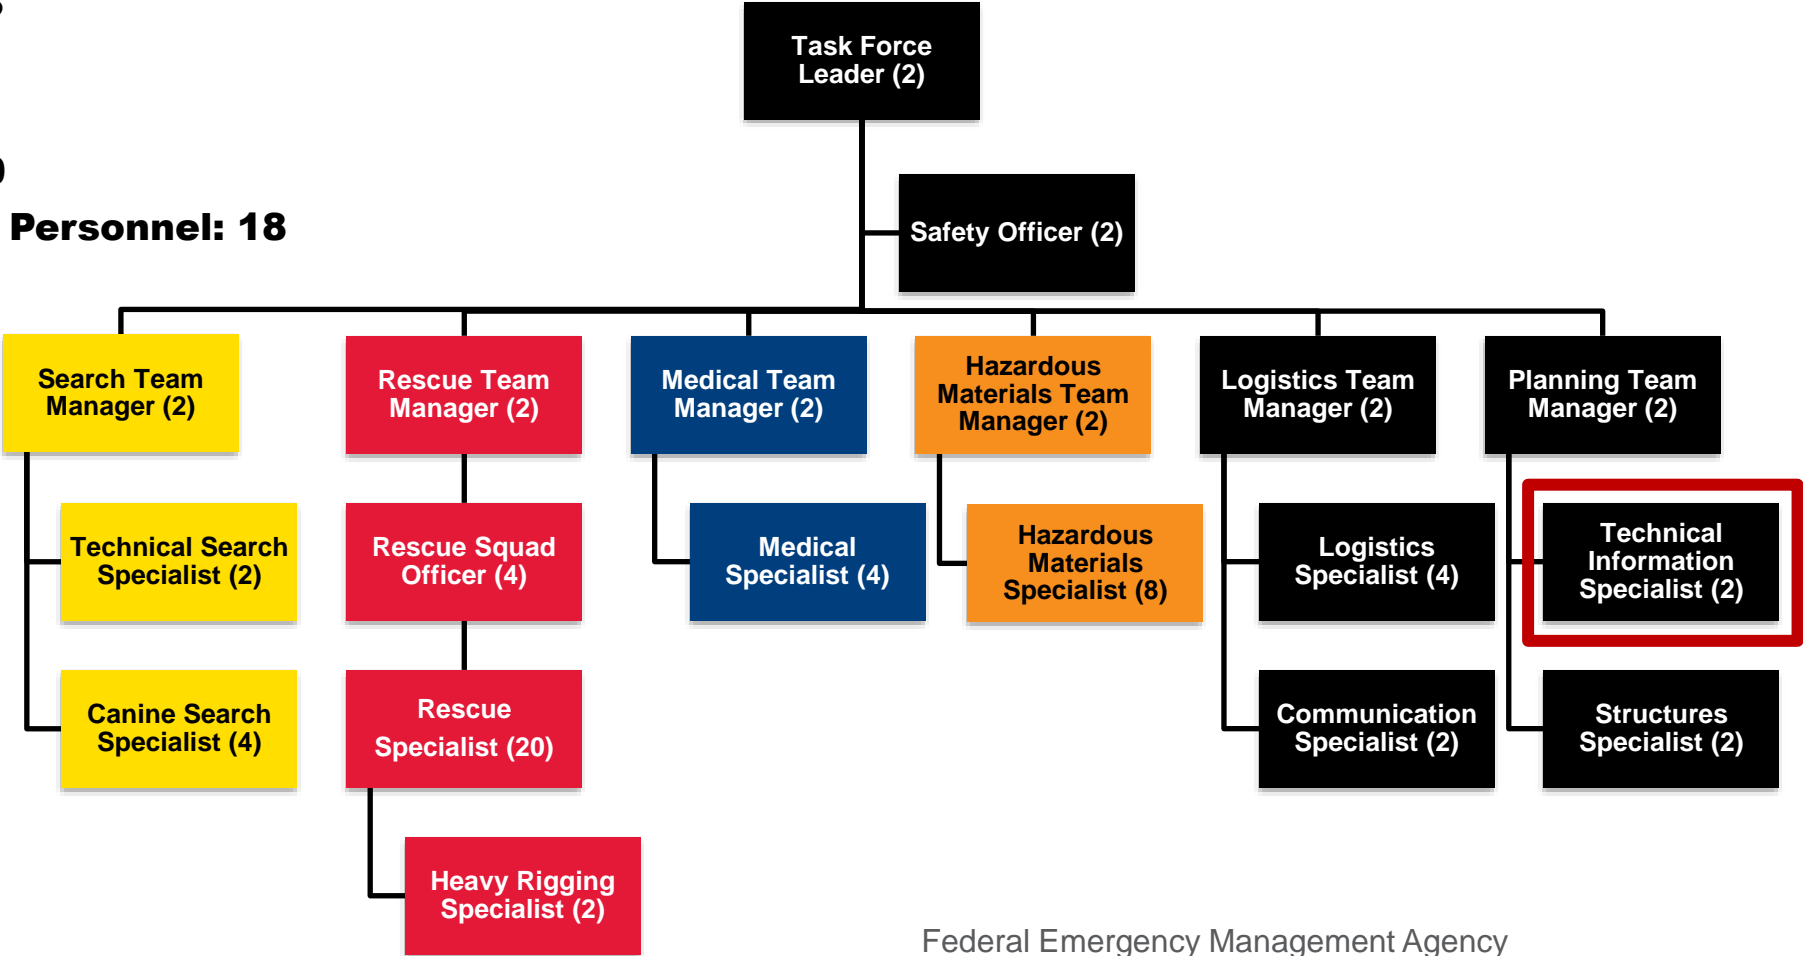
Personnel: 18

Task Force Leader (2)

Safety Officer (2)

Search Team Manager (2)

Technical Search Specialist (2)

Canine Search Specialist (4)

Rescue Team Manager (2)

Rescue Squad Officer (4)

Rescue Specialist (20)

Heavy Rigging Specialist (2)

Medical Team Manager (2)

Medical Specialist (4)

Hazardous Materials Team Manager (2)

Hazardous Materials Specialist (8)

Logistics Team Manager (2)

Logistics Specialist (4)

Communication Specialist (2)

Planning Team Manager (2)

Technical Information Specialist (2)

Structures Specialist (2)

Federal Emergency Management Agency